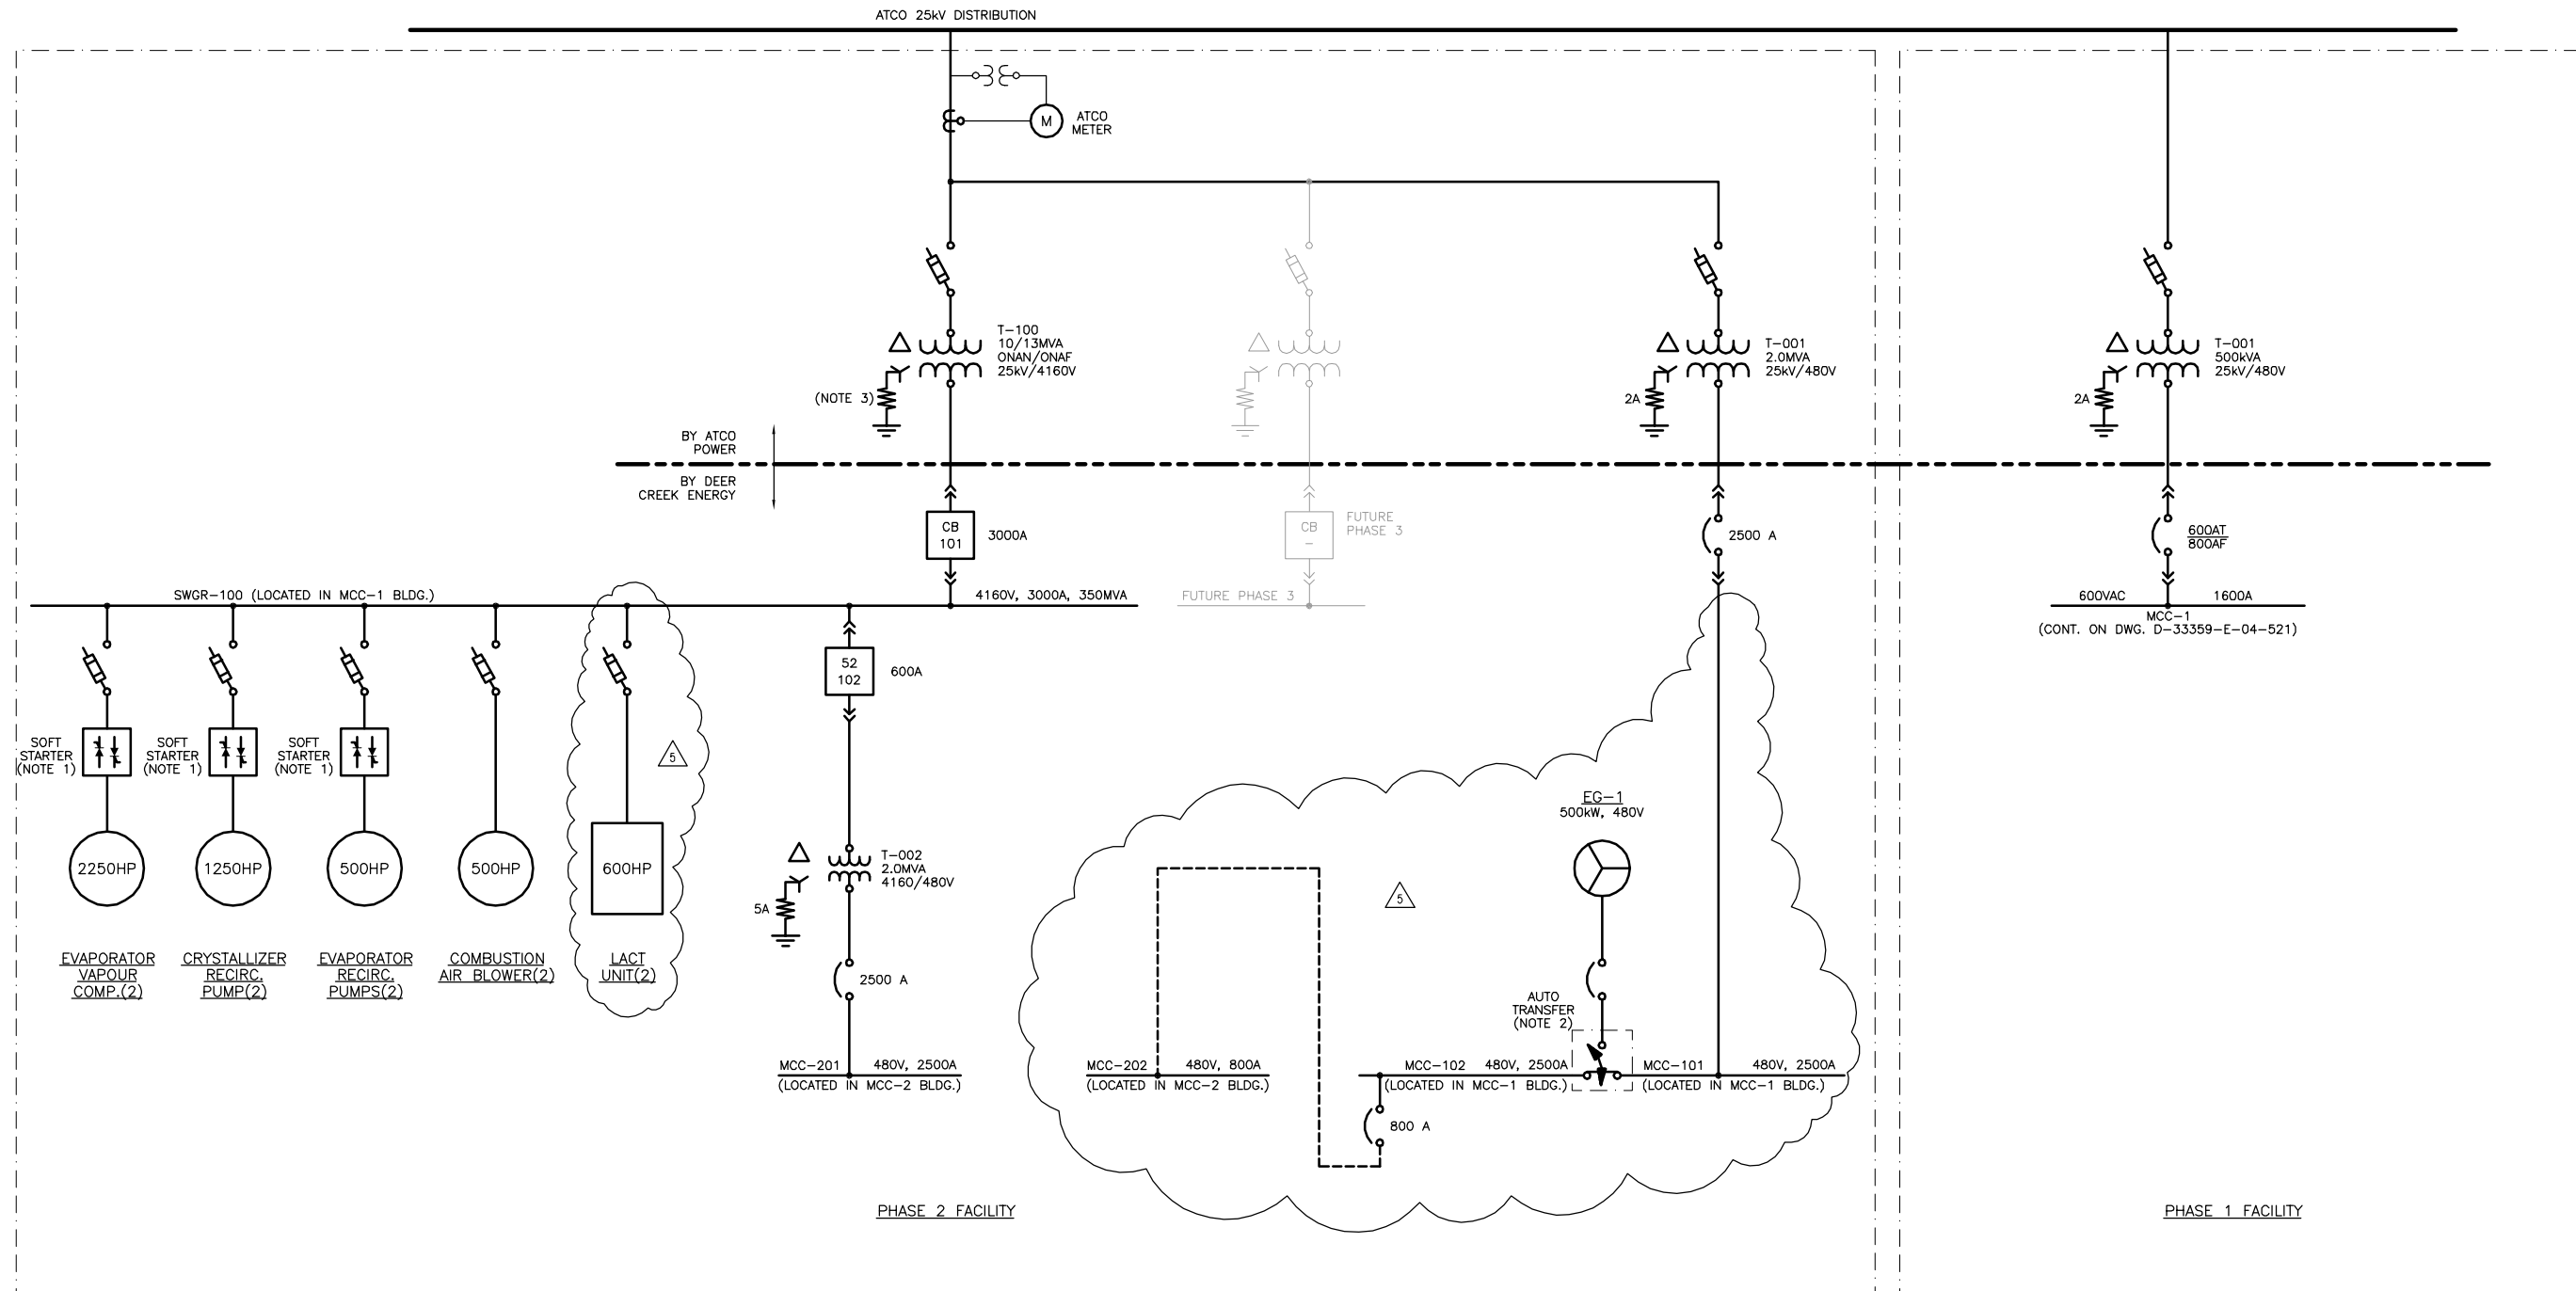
ATCO 25kV DISTRIBUTION

M ATCO METER

T–100
10/13MVA
ONAN/ONAF
25kV/4160V

(NOTE 3)

T–001
2.0MVA
25kV/480V

2A

T–001
500kVA
25kV/480V

2A

BY ATCO POWER

BY DEER CREEK ENERGY

CB 101 3000A

CB – FUTURE PHASE 3

2500 A

$\frac{600AT}{800AF}$

SWGR–100 (LOCATED IN MCC–1 BLDG.)

4160V, 3000A, 350MVA

FUTURE PHASE 3

600VAC 1600A
MCC–1
(CONT. ON DWG. D–33359–E–04–521)

52 102 600A

SOFT STARTER (NOTE 1)
SOFT STARTER (NOTE 1)
SOFT STARTER (NOTE 1)

5

2250HP
1250HP
500HP
500HP
600HP

EVAPORATOR VAPOUR COMP.(2)
CRYSTALLIZER RECIRC. PUMP(2)
EVAPORATOR RECIRC. PUMPS(2)
COMBUSTION AIR BLOWER(2)
LACT UNIT(2)

T–002
2.0MVA
4160/480V

5A

2500 A

EG–1
500kW, 480V

5

AUTO TRANSFER (NOTE 2)

MCC–201 480V, 2500A
(LOCATED IN MCC–2 BLDG.)

MCC–202 480V, 800A
(LOCATED IN MCC–2 BLDG.)

MCC–102 480V, 2500A
(LOCATED IN MCC–1 BLDG.)

MCC–101 480V, 2500A
(LOCATED IN MCC–1 BLDG.)

800 A

PHASE 2 FACILITY

PHASE 1 FACILITY